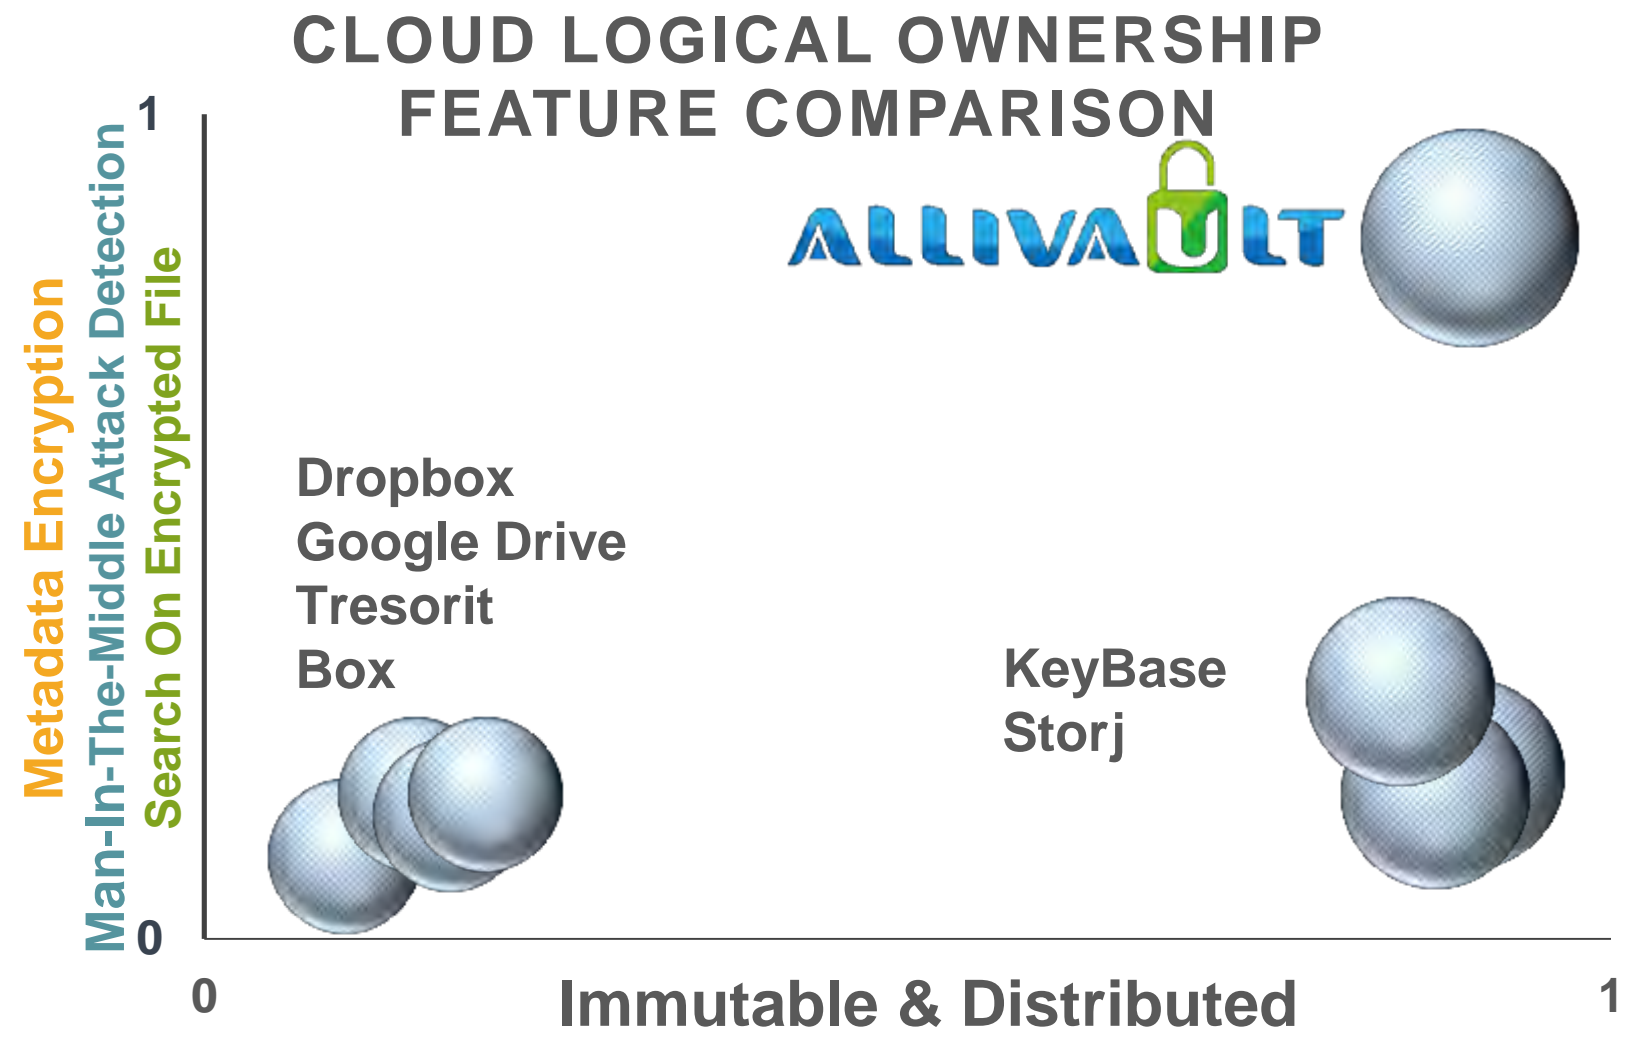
CLOUD LOGICAL OWNERSHIP FEATURE COMPARISON

Metadata Encryption
Man-In-The-Middle Attack Detection
Search On Encrypted File

1

0

ALLIVAULT

Dropbox
Google Drive
Tresorit
Box

KeyBase
Storj

0

Immutable & Distributed

1